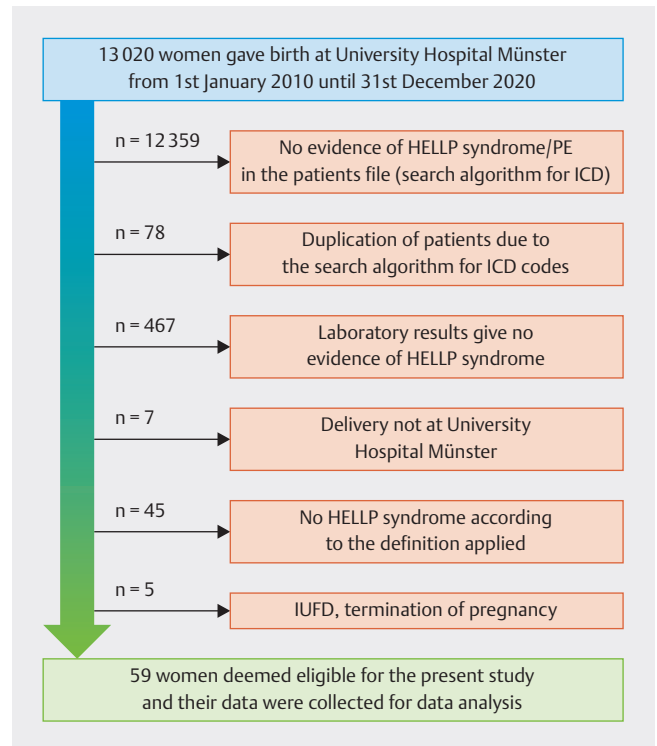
13 020 women gave birth at University Hospital Münster from 1st January 2010 until 31st December 2020

n = 12 359

No evidence of HELLP syndrome/PE in the patients file (search algorithm for ICD)

n = 78

Duplication of patients due to the search algorithm for ICD codes

n = 467

Laboratory results give no evidence of HELLP syndrome

n = 7

Delivery not at University Hospital Münster

n = 45

No HELLP syndrome according to the definition applied

n = 5

IUFD, termination of pregnancy

59 women deemed eligible for the present study and their data were collected for data analysis